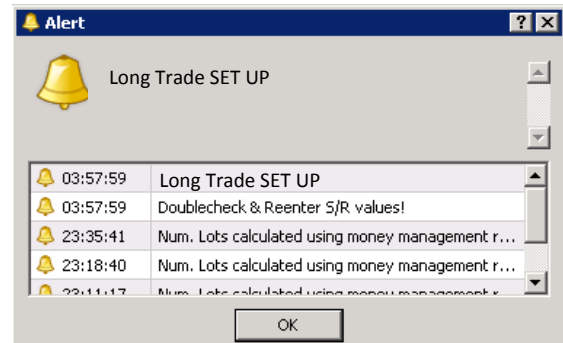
Alert

? X

Long Trade SET UP

| | |
|---|---|
| 03:57:59 | Long Trade SET UP |
| 03:57:59 | Doublecheck & Reenter S/R values! |
| 23:35:41 | Num. Lots calculated using money management r... |
| 23:18:40 | Num. Lots calculated using money management r... |
| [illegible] | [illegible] |

OK